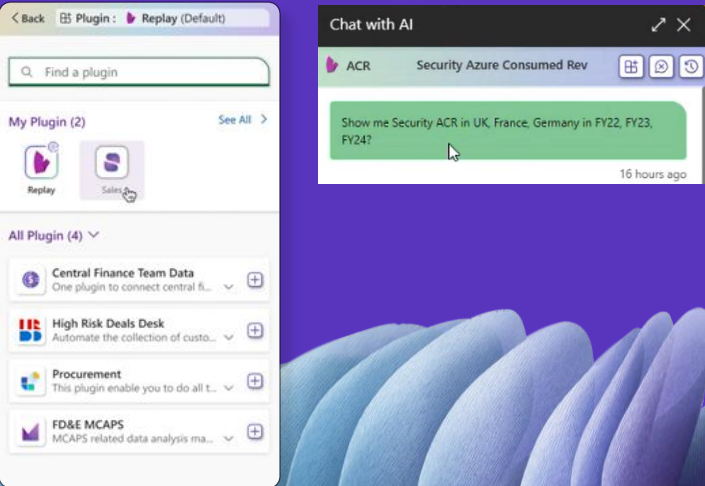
Back Plugin : Replay (Default)

Find a plugin

My Plugin (2) See All

Replay

Sales

All Plugin (4)

Central Finance Team Data
One plugin to connect central fi...

High Risk Deals Desk
Automate the collection of custo...

Procurement
This plugin enable you to do all t...

FD&E MCAPS
MCAPS related data analysis ma...

Chat with AI

ACR Security Azure Consumed Rev

Show me Security ACR in UK, France, Germany in FY22, FY23, FY24?

16 hours ago